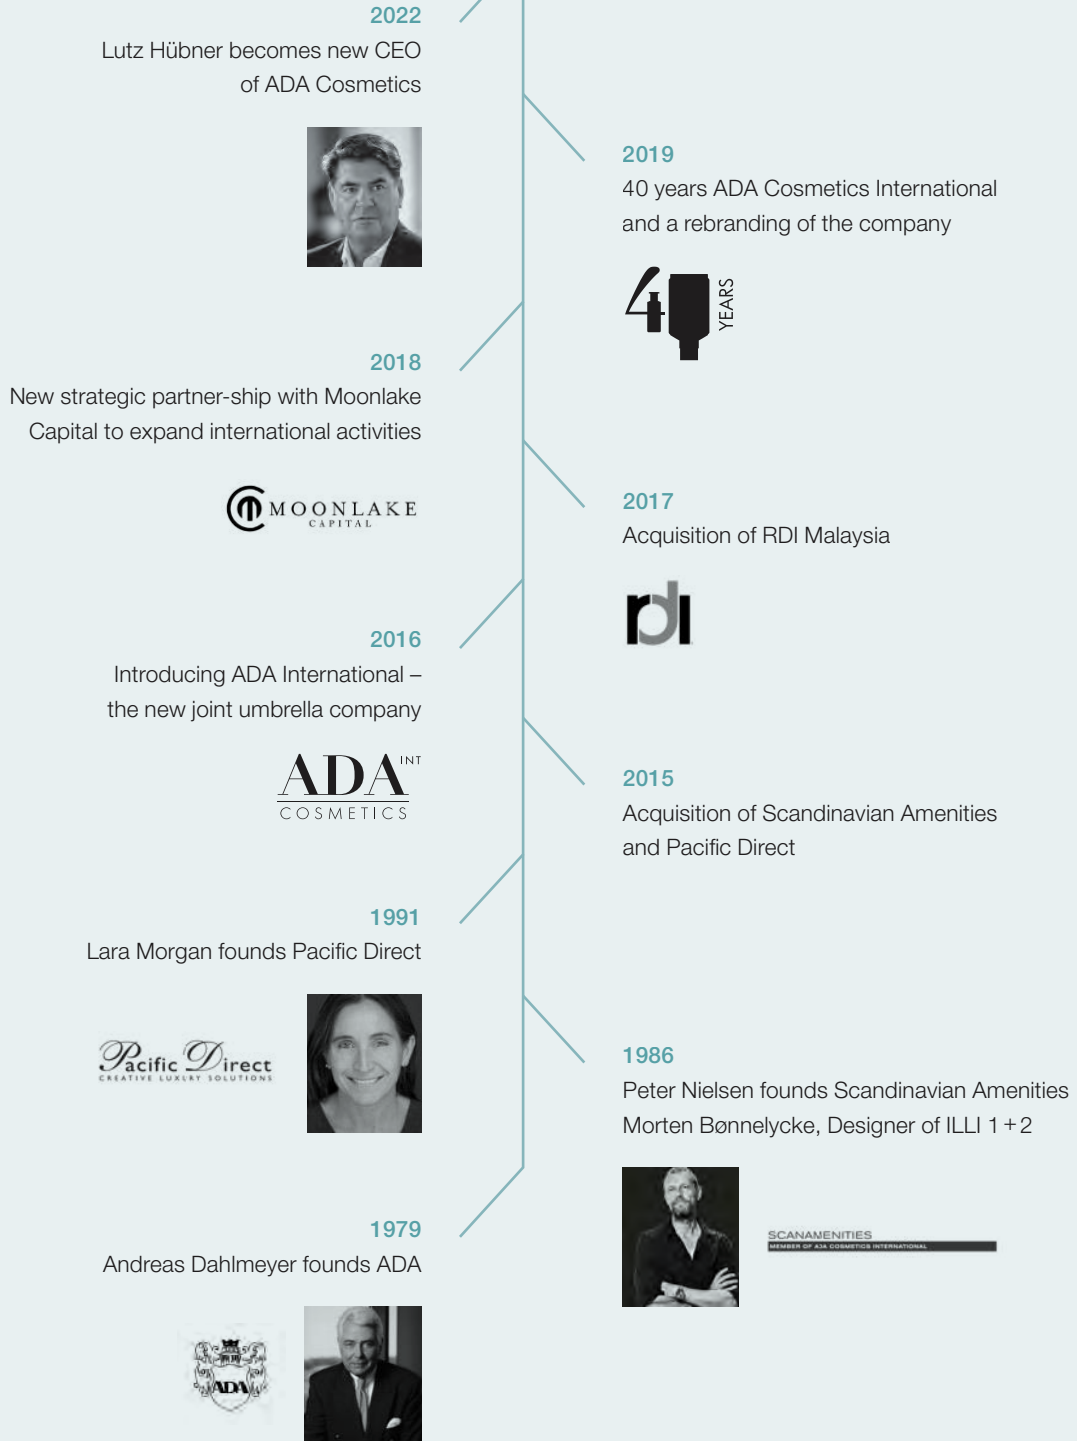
2022
Lutz Hübner becomes new CEO of ADA Cosmetics

2019
40 years ADA Cosmetics International and a rebranding of the company

40 YEARS

2018
New strategic partner-ship with Moonlake Capital to expand international activities

MOONLAKE CAPITAL

2017
Acquisition of RDI Malaysia

rdi

2016
Introducing ADA International – the new joint umbrella company

ADA INT COSMETICS

2015
Acquisition of Scandinavian Amenities and Pacific Direct

1991
Lara Morgan founds Pacific Direct

Pacific Direct
CREATIVE LUXURY SOLUTIONS

1986
Peter Nielsen founds Scandinavian Amenities
Morten Bønnelycke, Designer of ILLI 1+2

SCANAMENITIES
MEMBER OF ADA COSMETICS INTERNATIONAL

1979
Andreas Dahlmeyer founds ADA

ADA